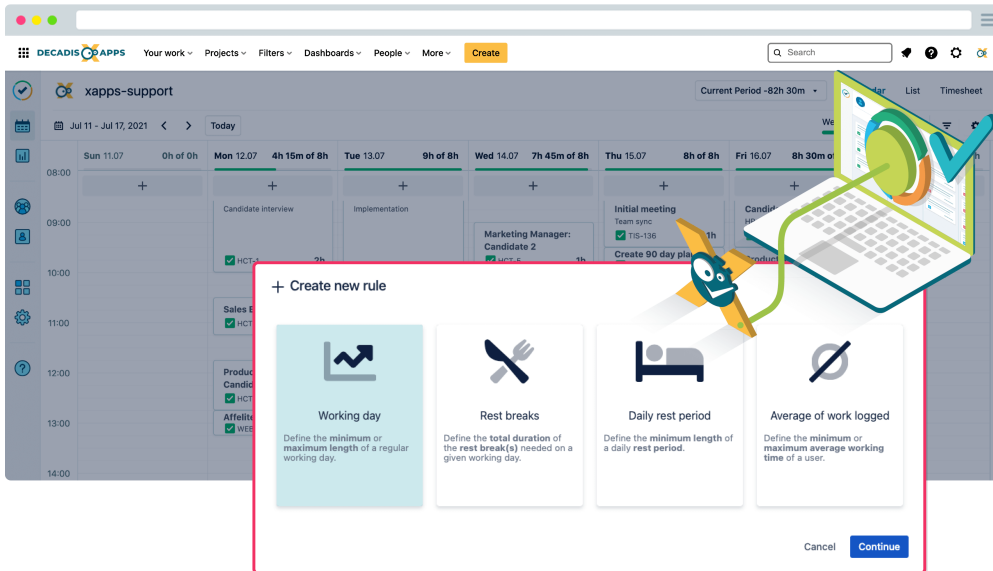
DECADIS APPS Your work Projects Filters Dashboards People More Create

Search

xapps-support

Current Period -82h 30m

dar List Timesheet

Jul 11 - Jul 17, 2021 Today

We

| | Sun 11.07 0h of 0h | Mon 12.07 4h 15m of 8h | Tue 13.07 9h of 8h | Wed 14.07 7h 45m of 8h | Thu 15.07 8h of 8h | Fri 16.07 8h 30m of |
|---|---|---|---|---|---|---|
| 08:00 | + | + | + | + | + | + |
| 09:00 | | Candidate interview | Implementation | Marketing Manager: Candidate 2 | Initial meeting Team sync TIS-136 1h | Candid HR |
| 10:00 | | HCT-1 2h | | HCT-5 1h | Create 90 day pla | roduct |
| 11:00 | | Sales E HCT | | | | |
| 12:00 | | Produc Candid HCT | | | | |
| 13:00 | | Affelite WEE | | | | |
| 14:00 | | | | | | |

+ Create new rule

Working day
Define the minimum or maximum length of a regular working day.

Rest breaks
Define the total duration of the rest break(s) needed on a given working day.

Daily rest period
Define the minimum length of a daily rest period.

Average of work logged
Define the minimum or maximum average working time of a user.

Cancel Continue